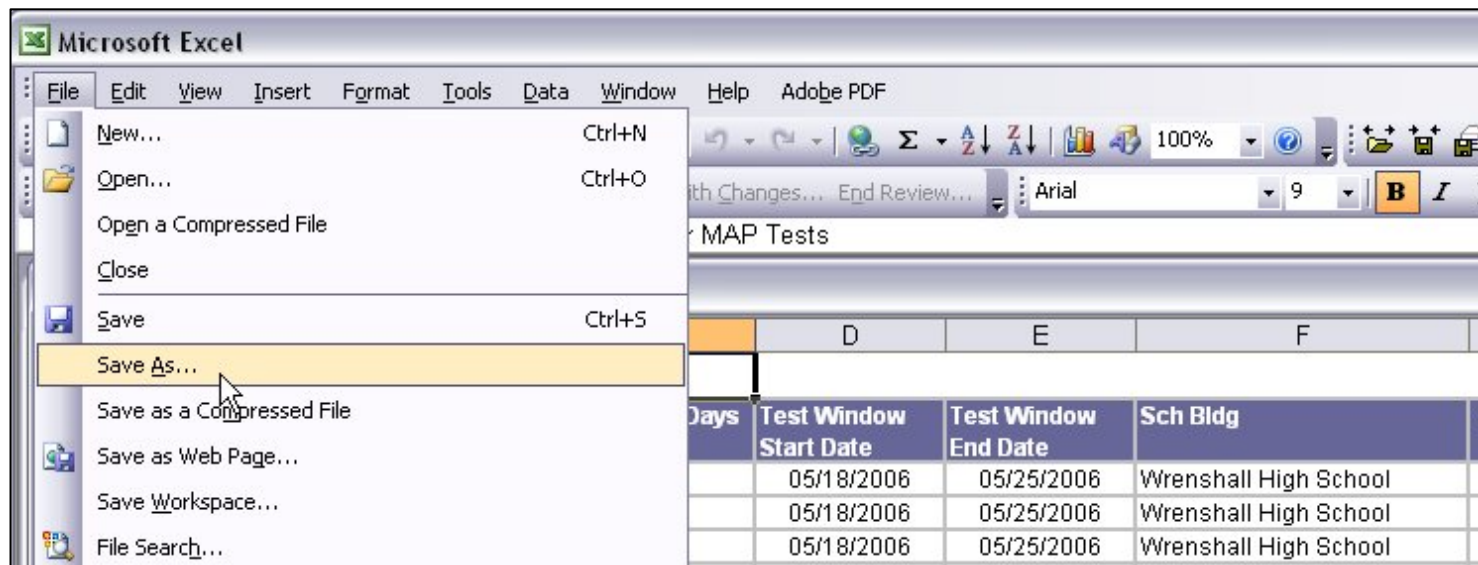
Microsoft Excel

File Edit View Insert Format Tools Data Window Help Adobe PDF

New... Ctrl+N
Open... Ctrl+O
Open a Compressed File
Close
Save Ctrl+S
Save As...
Save as a Compressed File
Save as Web Page...
Save Workspace...
File Search...

100%

ith Changes... End Review...

Arial 9 B I

MAP Tests

| | D | E | F |
|---|---|---|---|
| | | | |
| Days | Test Window Start Date | Test Window End Date | Sch Bldg |
| | 05/18/2006 | 05/25/2006 | Wrenshall High School |
| | 05/18/2006 | 05/25/2006 | Wrenshall High School |
| | 05/18/2006 | 05/25/2006 | Wrenshall High School |